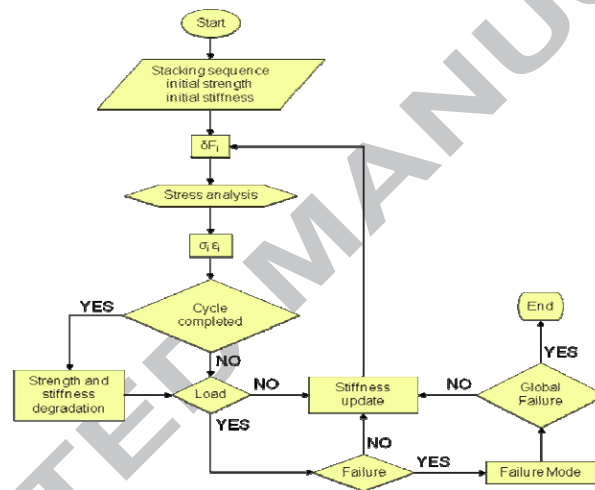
Start

Stacking sequence
initial strength
initial stiffness

$\delta F_i$

Stress analysis

$\sigma_i \varepsilon_i$

Cycle completed

YES

NO

Strength and stiffness degradation

Load

NO

YES

Stiffness update

NO

Failure

YES

Failure Mode

Global Failure

NO

YES

End

TED MANU